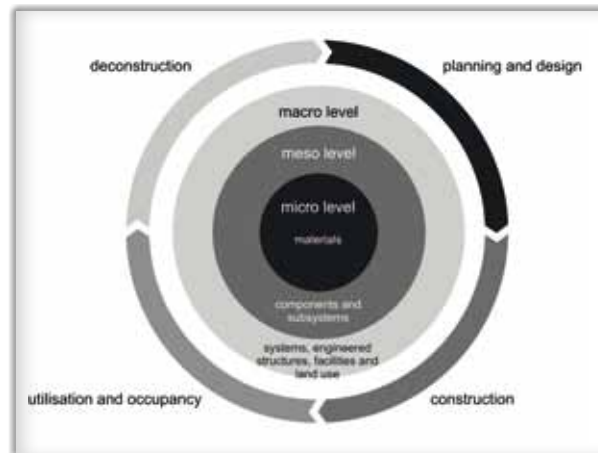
deconstruction

planning and design

macro level

meso level

micro level

materials

components and subsystems

systems, engineered structures, facilities and land use

utilisation and occupancy

construction